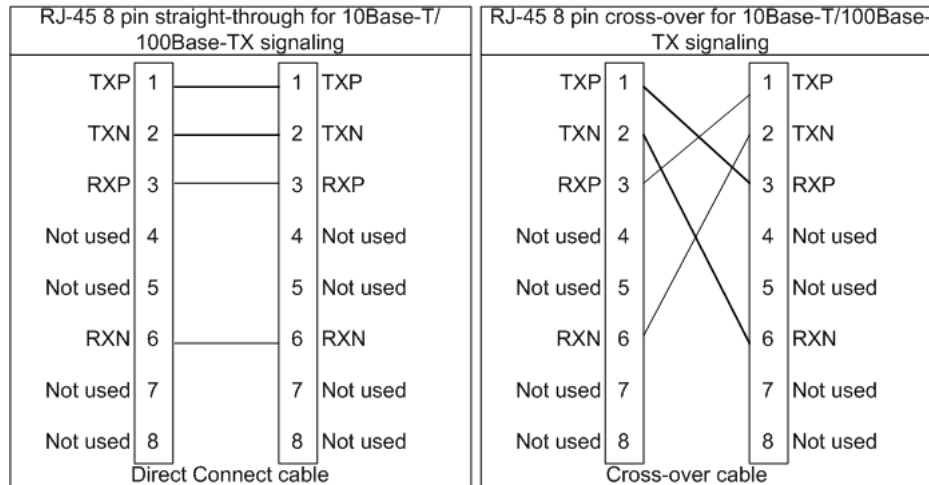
RJ-45 8 pin straight-through for 10Base-T/ 100Base-TX signaling

TXP 1
TXN 2
RXP 3
Not used 4
Not used 5
RXN 6
Not used 7
Not used 8

1 TXP
2 TXN
3 RXP
4 Not used
5 Not used
6 RXN
7 Not used
8 Not used

Direct Connect cable

RJ-45 8 pin cross-over for 10Base-T/100Base-TX signaling

TXP 1
TXN 2
RXP 3
Not used 4
Not used 5
RXN 6
Not used 7
Not used 8

1 TXP
2 TXN
3 RXP
4 Not used
5 Not used
6 RXN
7 Not used
8 Not used

Cross-over cable